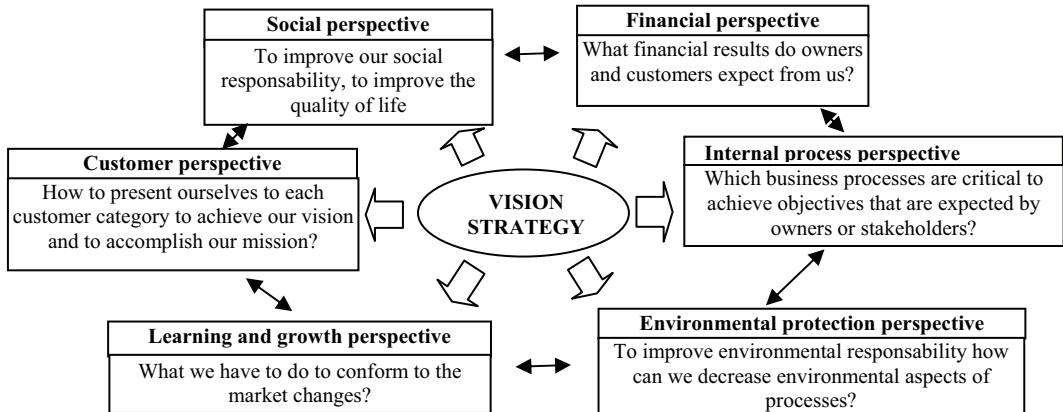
Social perspective

To improve our social responsability, to improve the quality of life

Financial perspective

What financial results do owners and customers expect from us?

Customer perspective

How to present ourselves to each customer category to achieve our vision and to accomplish our mission?

VISION STRATEGY

Internal process perspective

Which business processes are critical to achieve objectives that are expected by owners or stakeholders?

Learning and growth perspective

What we have to do to conform to the market changes?

Environmental protection perspective

To improve environmental responsability how can we decrease environmental aspects of processes?